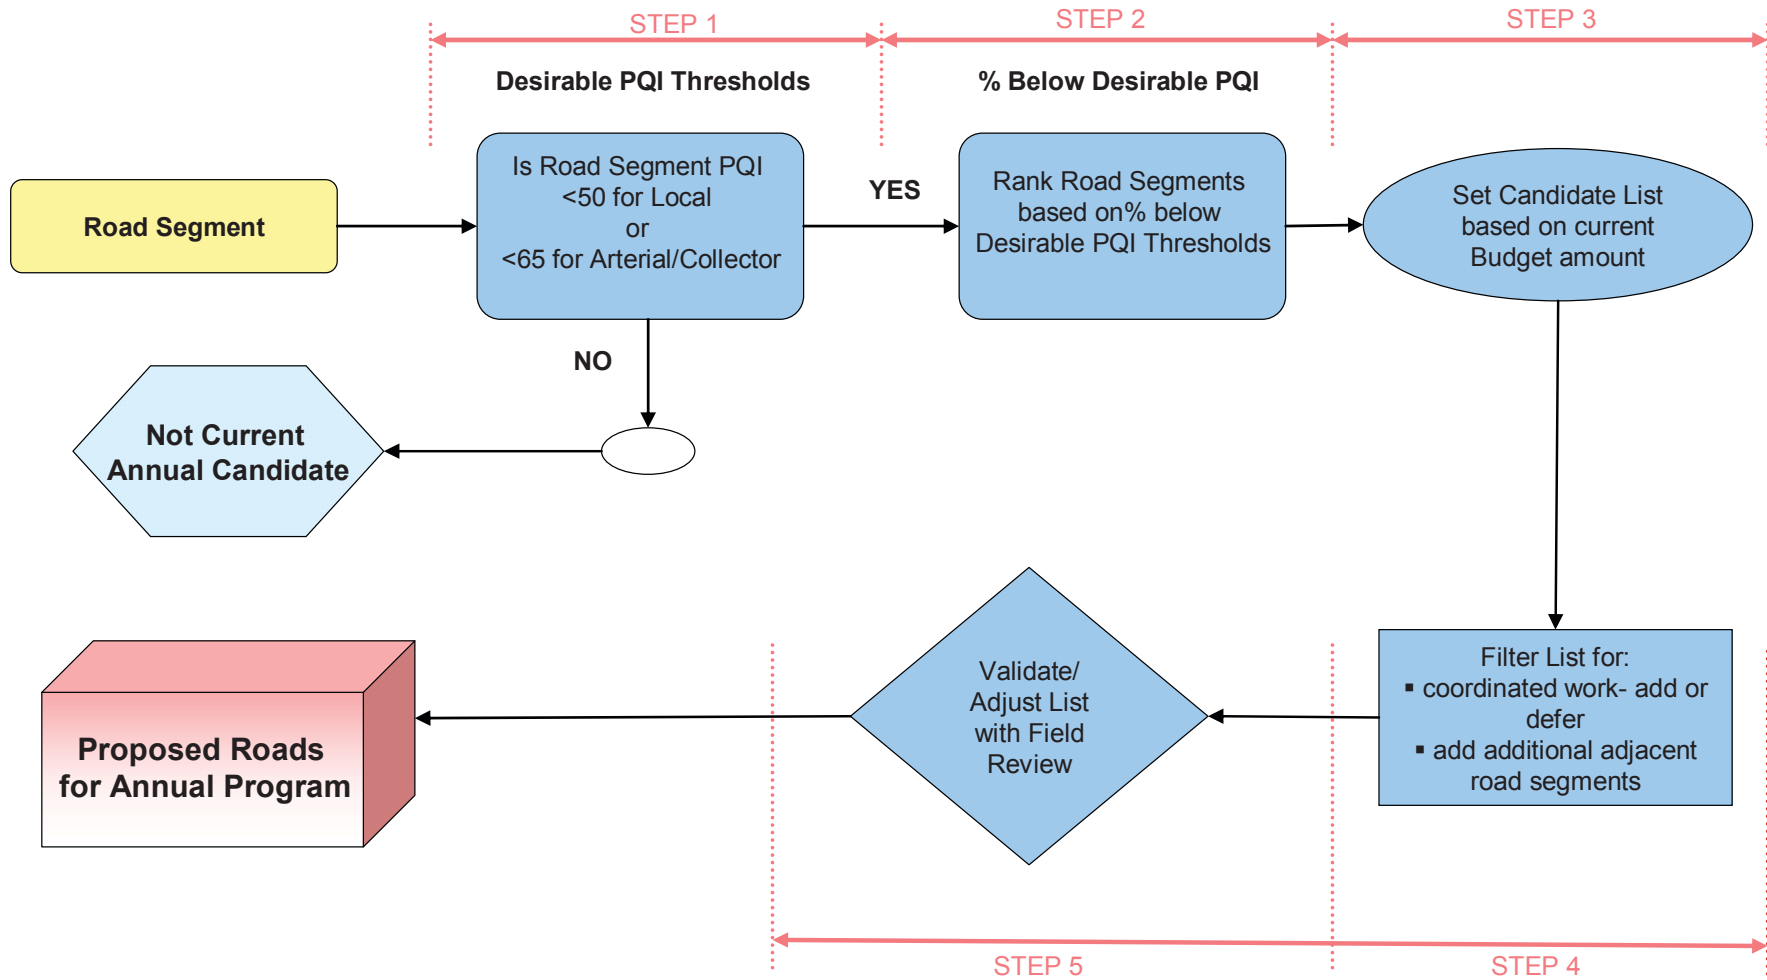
STEP 1
STEP 2
STEP 3

Desirable PQI Thresholds
% Below Desirable PQI

Road Segment

Is Road Segment PQI <50 for Local or <65 for Arterial/Collector

YES

Rank Road Segments based on% below Desirable PQI Thresholds

Set Candidate List based on current Budget amount

NO

Not Current Annual Candidate

Validate/ Adjust List with Field Review

Filter List for:
▪ coordinated work- add or defer
▪ add additional adjacent road segments

Proposed Roads for Annual Program

STEP 5
STEP 4